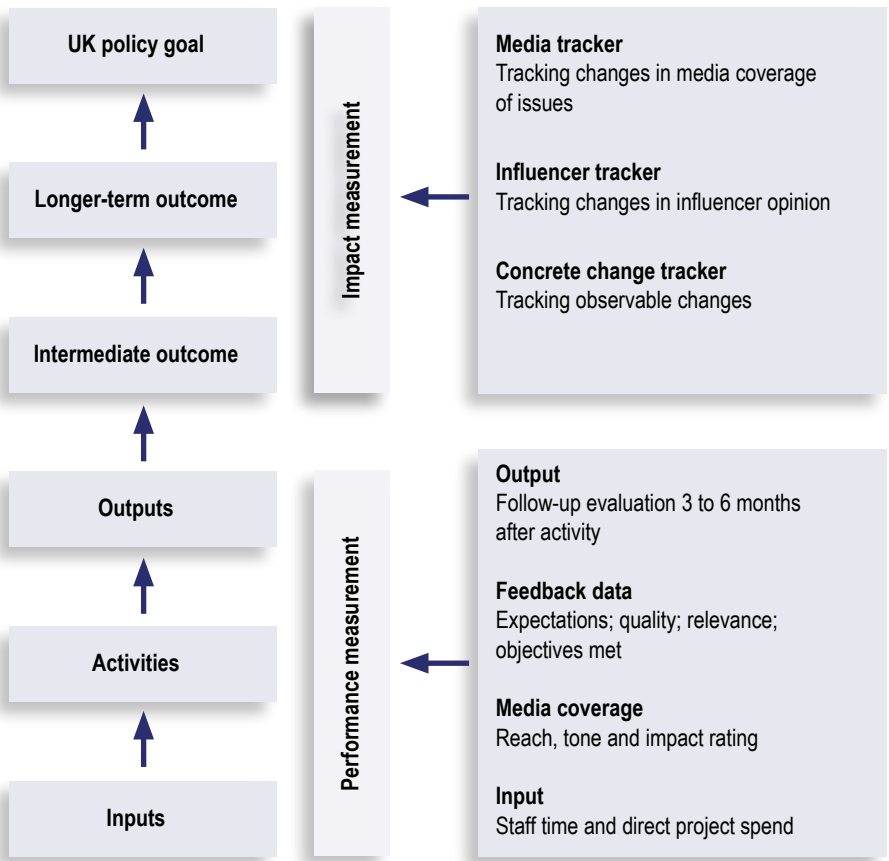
UK policy goal

Longer-term outcome

Intermediate outcome

Outputs

Activities

Inputs

Impact measurement

Media tracker
Tracking changes in media coverage of issues

Influencer tracker
Tracking changes in influencer opinion

Concrete change tracker
Tracking observable changes

Performance measurement

Output
Follow-up evaluation 3 to 6 months after activity

Feedback data
Expectations; quality; relevance; objectives met

Media coverage
Reach, tone and impact rating

Input
Staff time and direct project spend